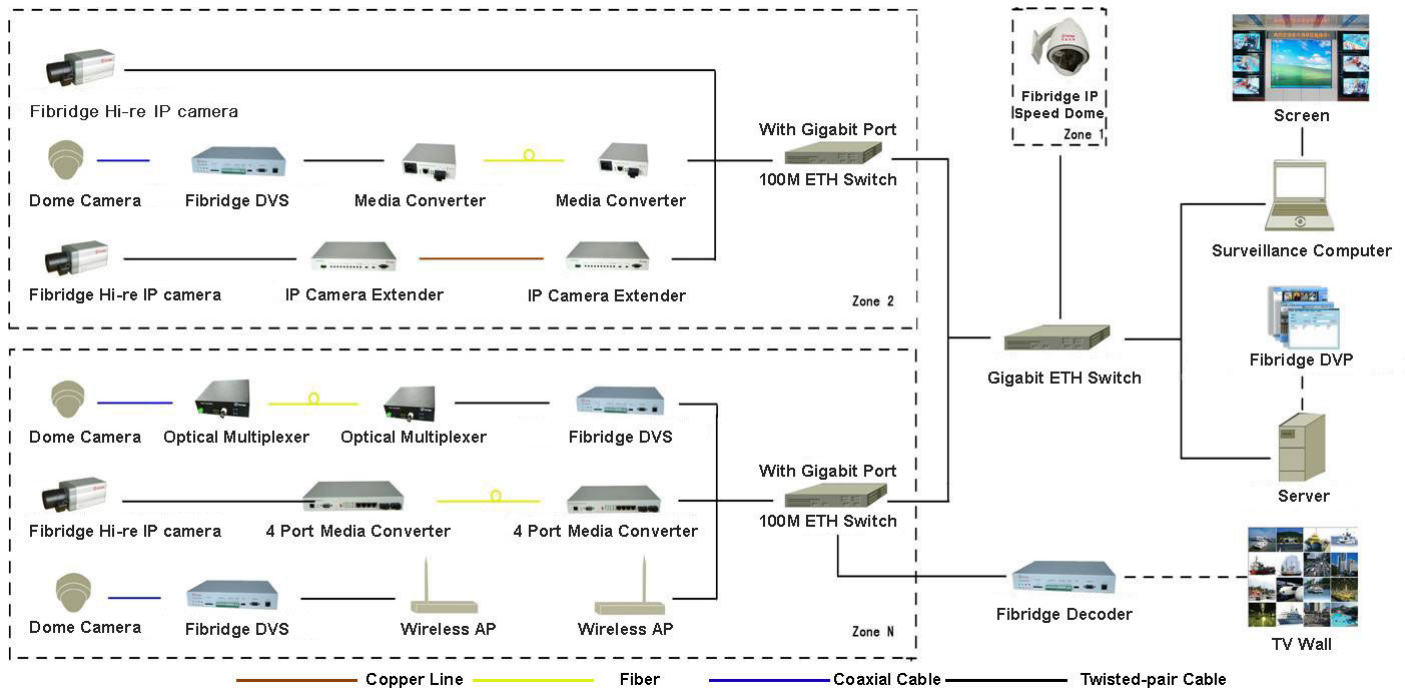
Fibridge Hi-re IP camera

Dome Camera
Fibridge DVS
Media Converter
Media Converter
With Gigabit Port
100M ETH Switch

Fibridge Hi-re IP camera
IP Camera Extender
IP Camera Extender
Zone 2

Fibridge IP Speed Dome
Zone 1

Screen
Surveillance Computer
Fibridge DVP
Gigabit ETH Switch
Server

Dome Camera
Optical Multiplexer
Optical Multiplexer
Fibridge DVS
With Gigabit Port
100M ETH Switch

Fibridge Hi-re IP camera
4 Port Media Converter
4 Port Media Converter

Dome Camera
Fibridge DVS
Wireless AP
Wireless AP
Zone N

Fibridge Decoder
TV Wall

Copper Line
Fiber
Coaxial Cable
Twisted-pair Cable